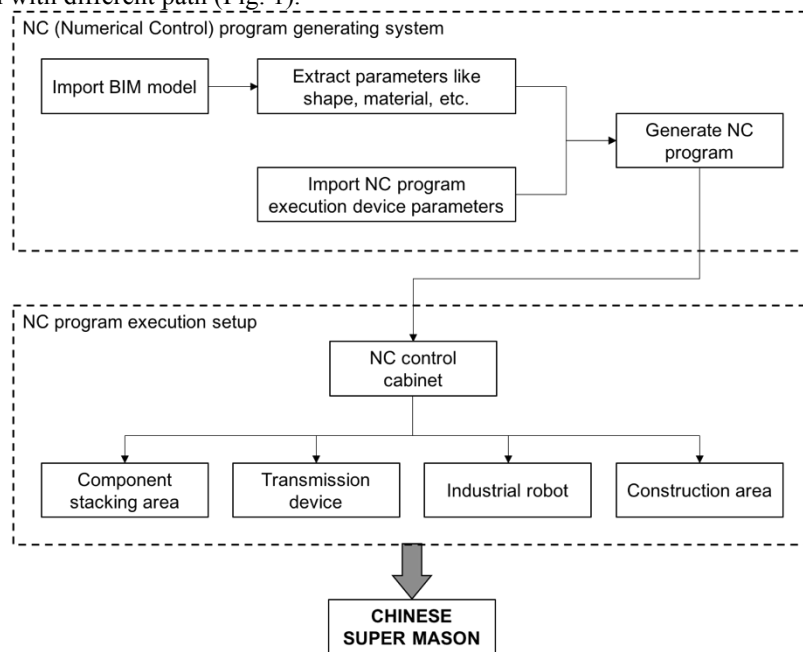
with different path (Fig. 1).

NC (Numerical Control) program generating system

Import BIM model

Extract parameters like shape, material, etc.

Generate NC program

Import NC program execution device parameters

NC program execution setup

NC control cabinet

Component stacking area

Transmission device

Industrial robot

Construction area

CHINESE SUPER MASON